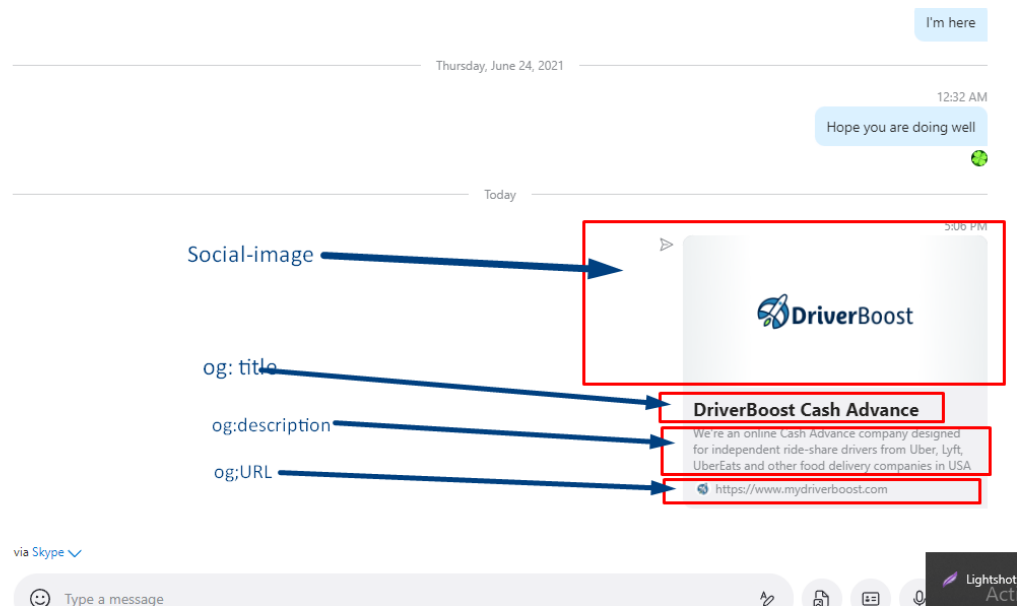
I'm here

Thursday, June 24, 2021

12:32 AM

Hope you are doing well

Today

5:06 PM

Social-image

DriverBoost

og: title

DriverBoost Cash Advance

og:description

We're an online Cash Advance company designed for independent ride-share drivers from Uber, Lyft, UberEats and other food delivery companies in USA

og;URL

https://www.mydriverboost.com

via Skype

Type a message

Lightshot

Act